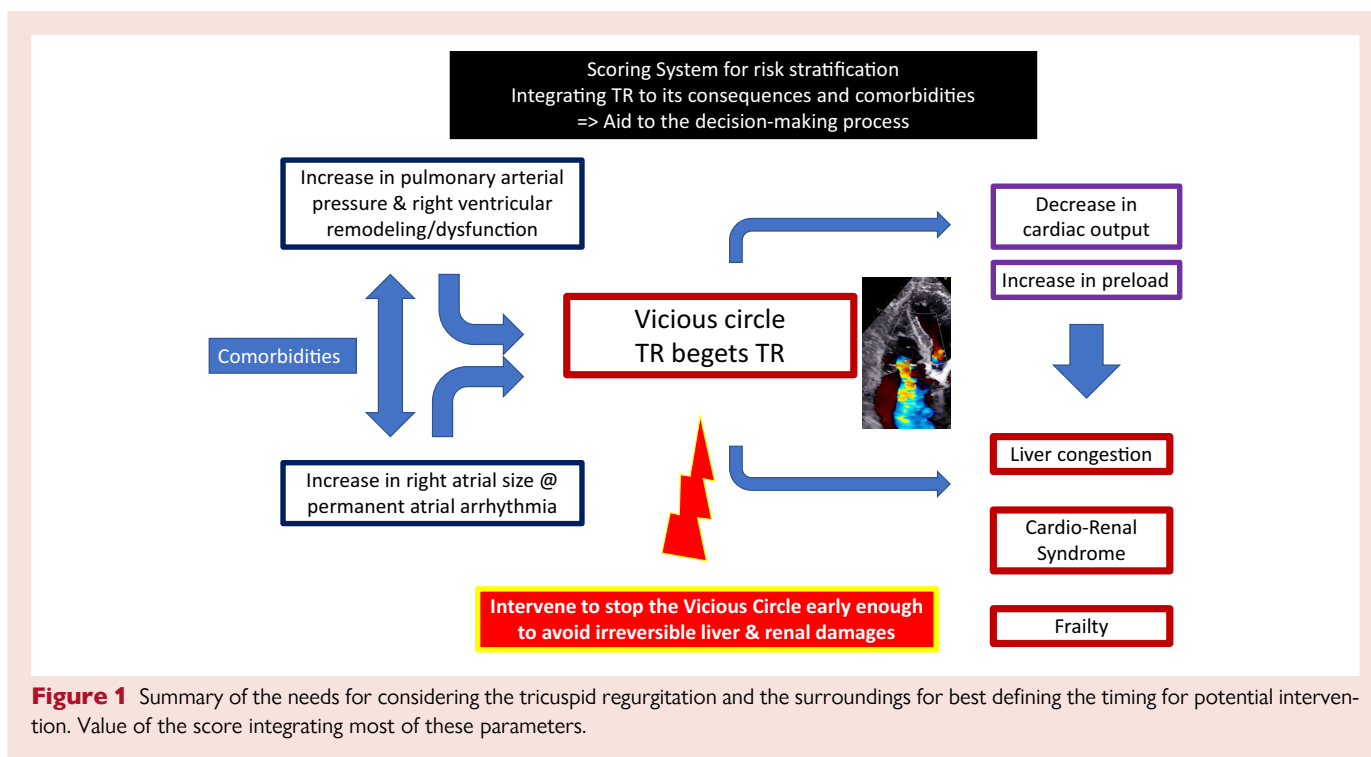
Scoring System for risk stratification
Integrating TR to its consequences and comorbidities
=> Aid to the decision-making process

Increase in pulmonary arterial pressure & right ventricular remodeling/dysfunction

Comorbidities

Increase in right atrial size @ permanent atrial arrhythmia

Vicious circle
TR begets TR

Decrease in cardiac output

Increase in preload

Liver congestion

Cardio-Renal Syndrome

Frailty

Intervene to stop the Vicious Circle early enough to avoid irreversible liver & renal damages

**Figure 1** Summary of the needs for considering the tricuspid regurgitation and the surroundings for best defining the timing for potential intervention. Value of the score integrating most of these parameters.